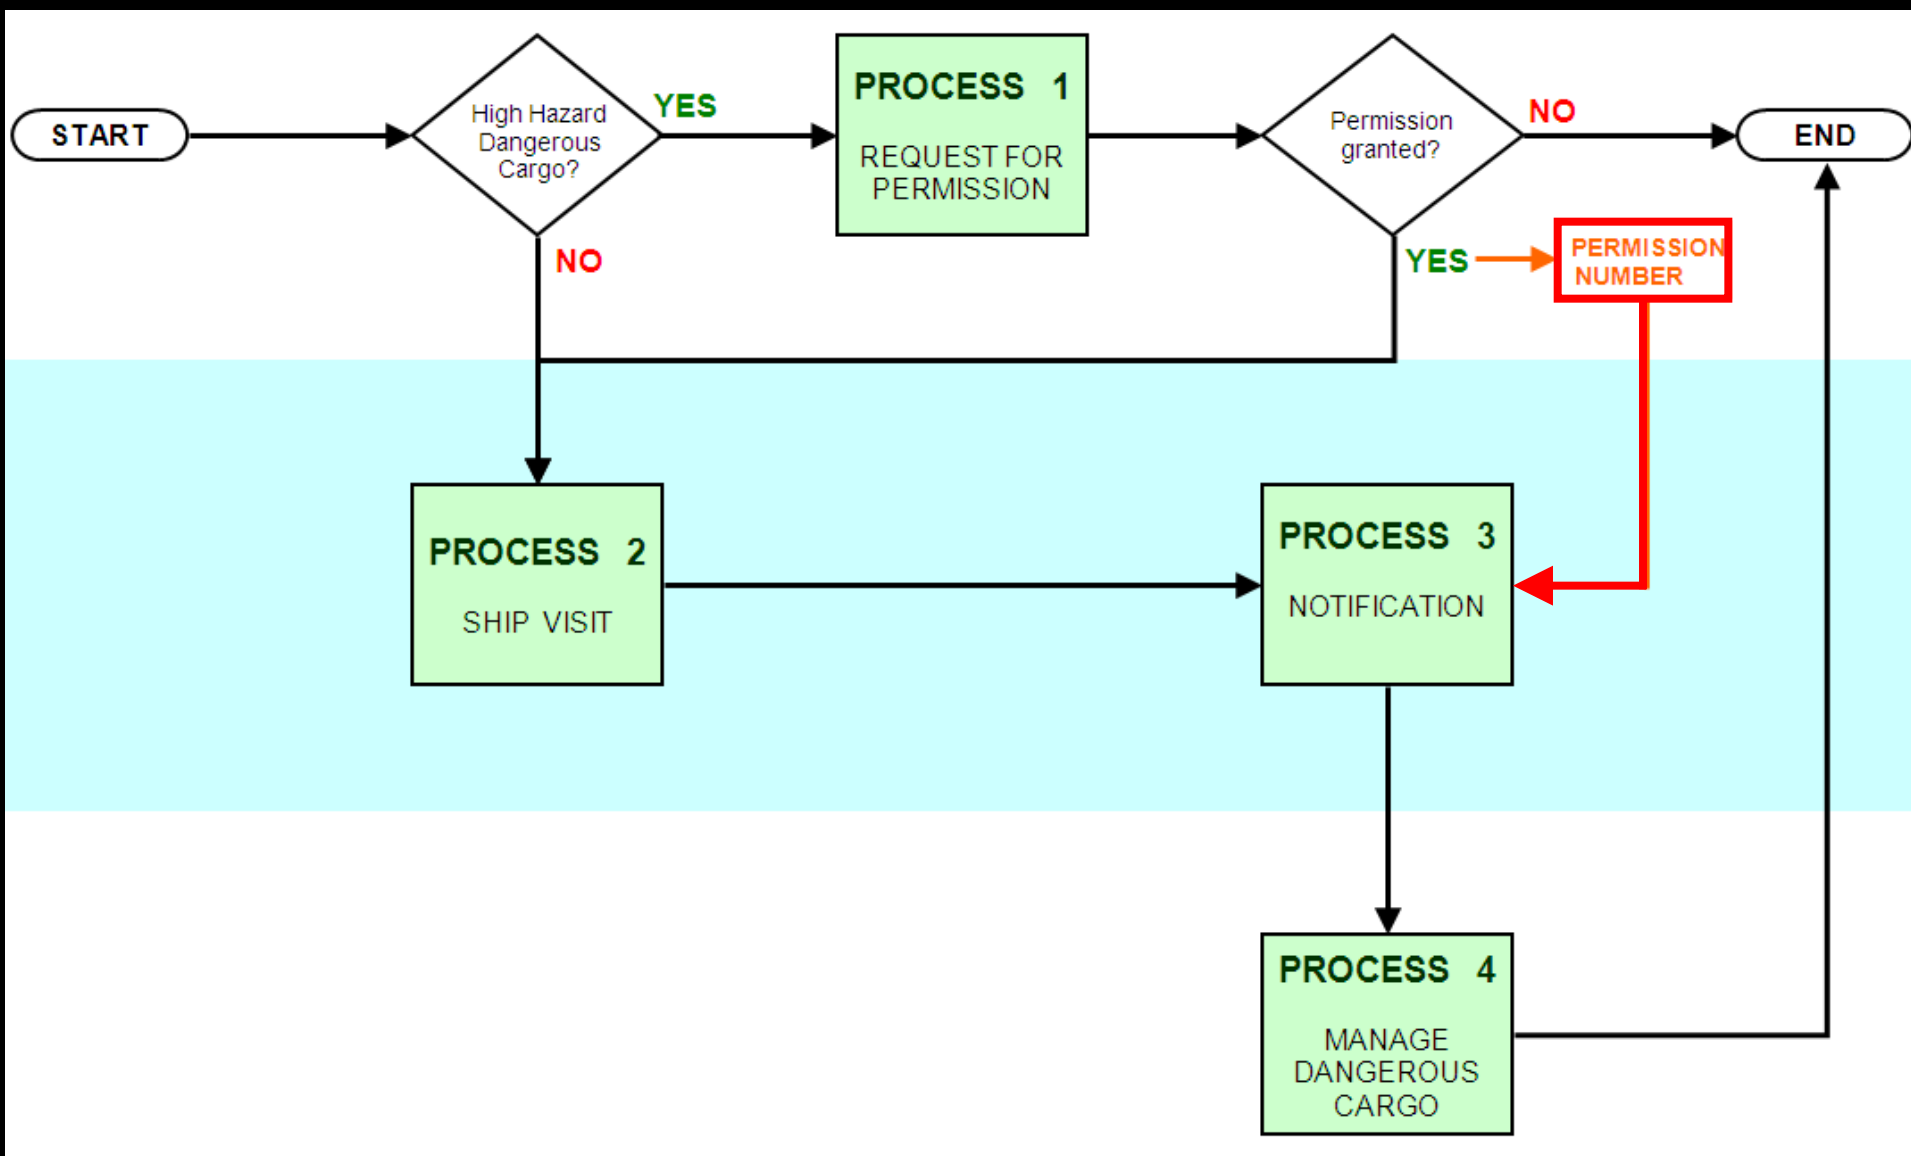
START

High Hazard Dangerous Cargo?

YES

PROCESS 1

REQUEST FOR PERMISSION

Permission granted?

NO

END

NO

YES

PERMISSION NUMBER

PROCESS 2

SHIP VISIT

PROCESS 3

NOTIFICATION

PROCESS 4

MANAGE DANGEROUS CARGO